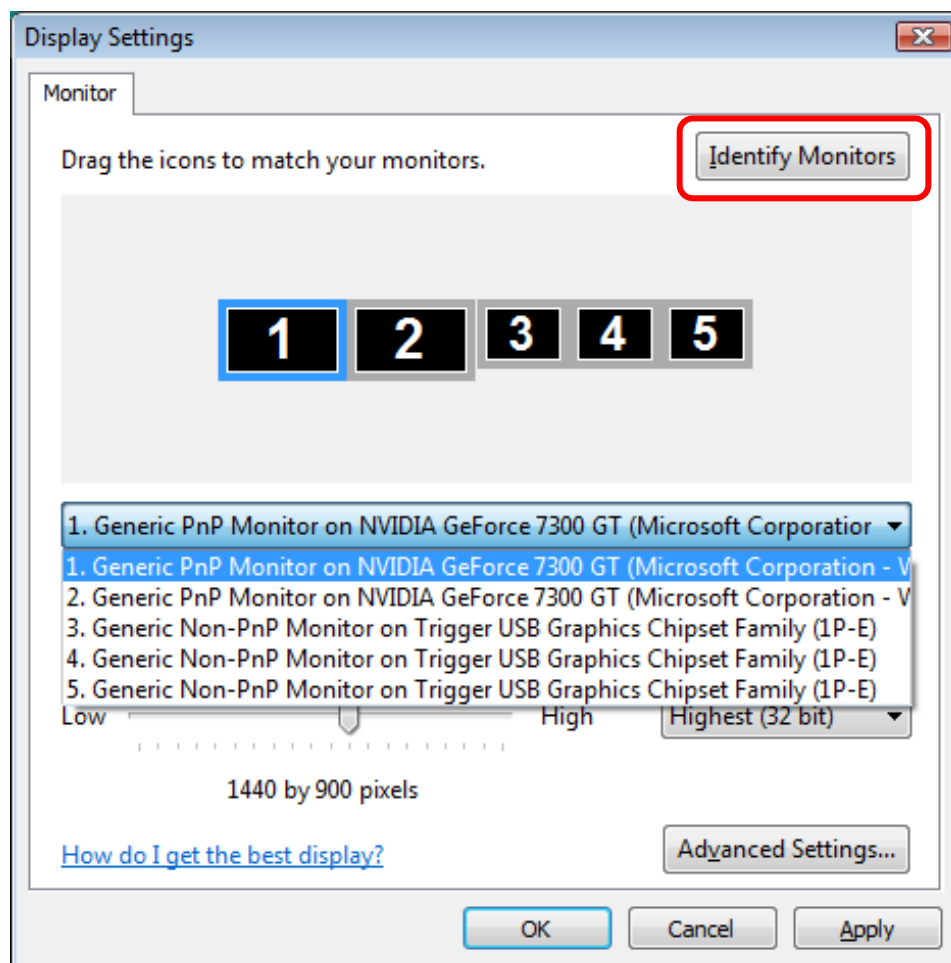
Display Settings

Monitor

Drag the icons to match your monitors.

Identify Monitors

1 2 3 4 5

1. Generic PnP Monitor on NVIDIA GeForce 7300 GT (Microsoft Corporatior

1. Generic PnP Monitor on NVIDIA GeForce 7300 GT (Microsoft Corporation - W
2. Generic PnP Monitor on NVIDIA GeForce 7300 GT (Microsoft Corporation - W
3. Generic Non-PnP Monitor on Trigger USB Graphics Chipset Family (1P-E)
4. Generic Non-PnP Monitor on Trigger USB Graphics Chipset Family (1P-E)
5. Generic Non-PnP Monitor on Trigger USB Graphics Chipset Family (1P-E)

Low High

Highest (32 bit)

1440 by 900 pixels

How do I get the best display?

Advanced Settings...

OK Cancel Apply